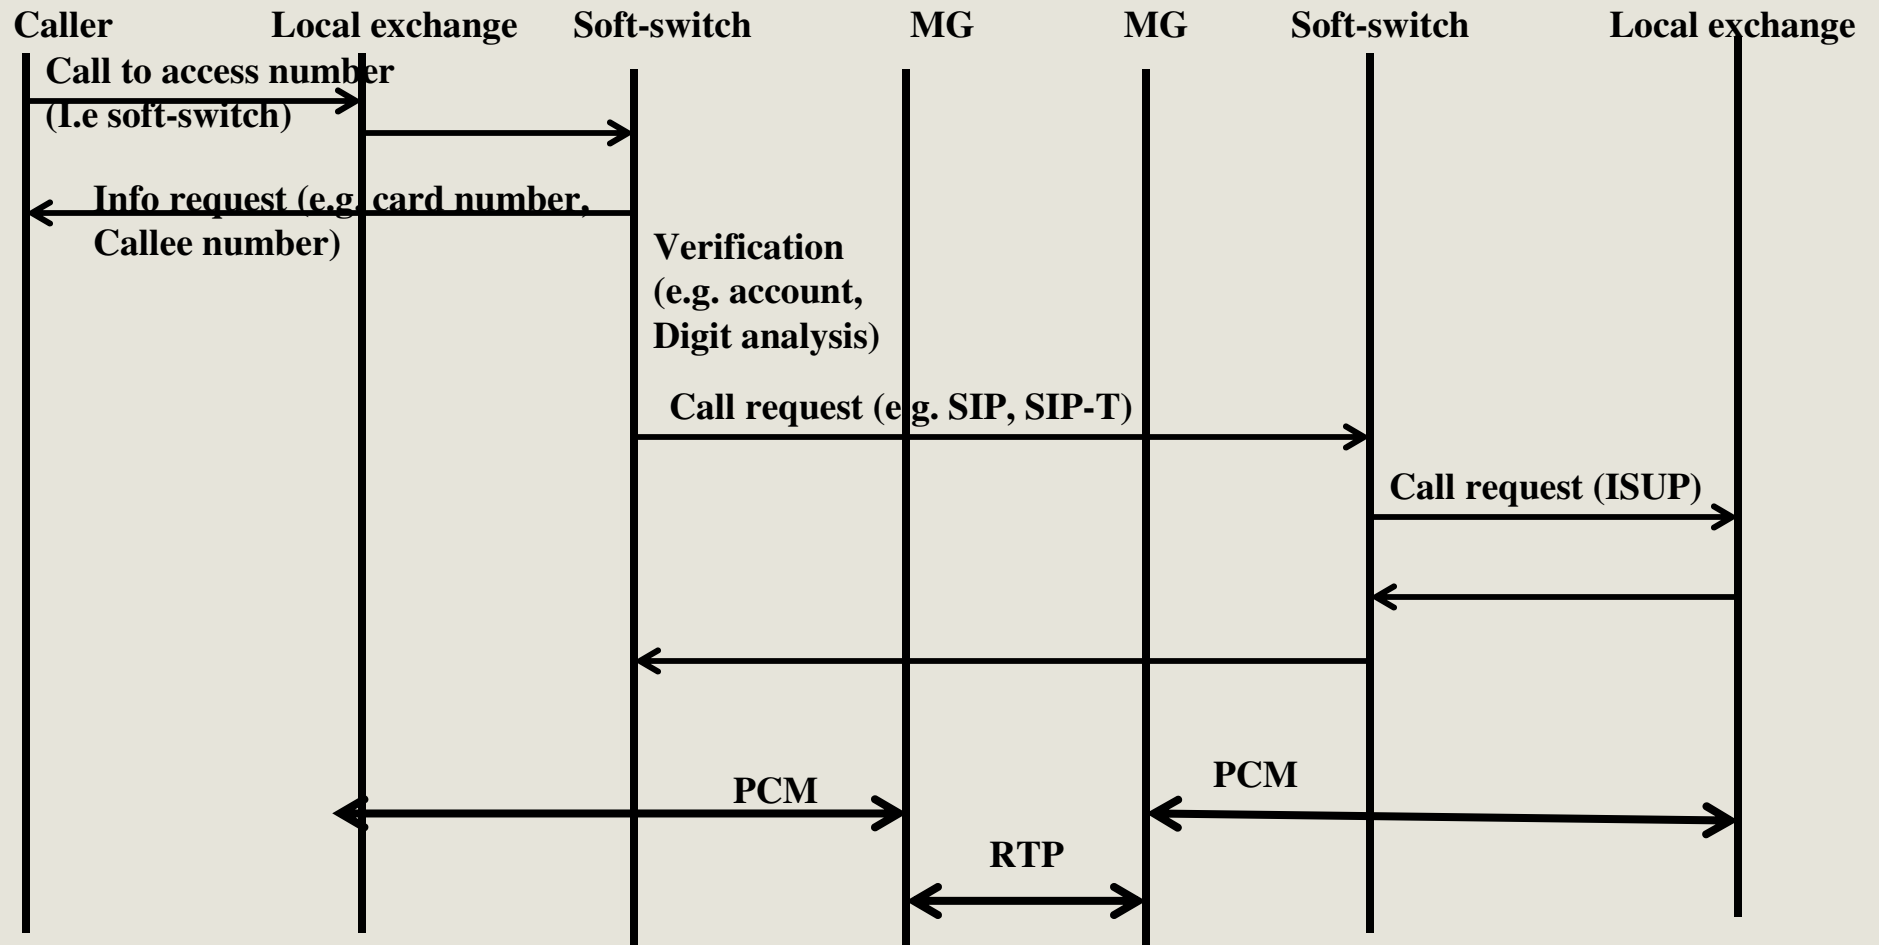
Caller Local exchange Soft-switch MG MG Soft-switch Local exchange

Call to access number (I.e soft-switch)

Info request (e.g. card number, Callee number)

Verification (e.g. account, Digit analysis)

Call request (e.g. SIP, SIP-T)

Call request (ISUP)

PCM

PCM

RTP